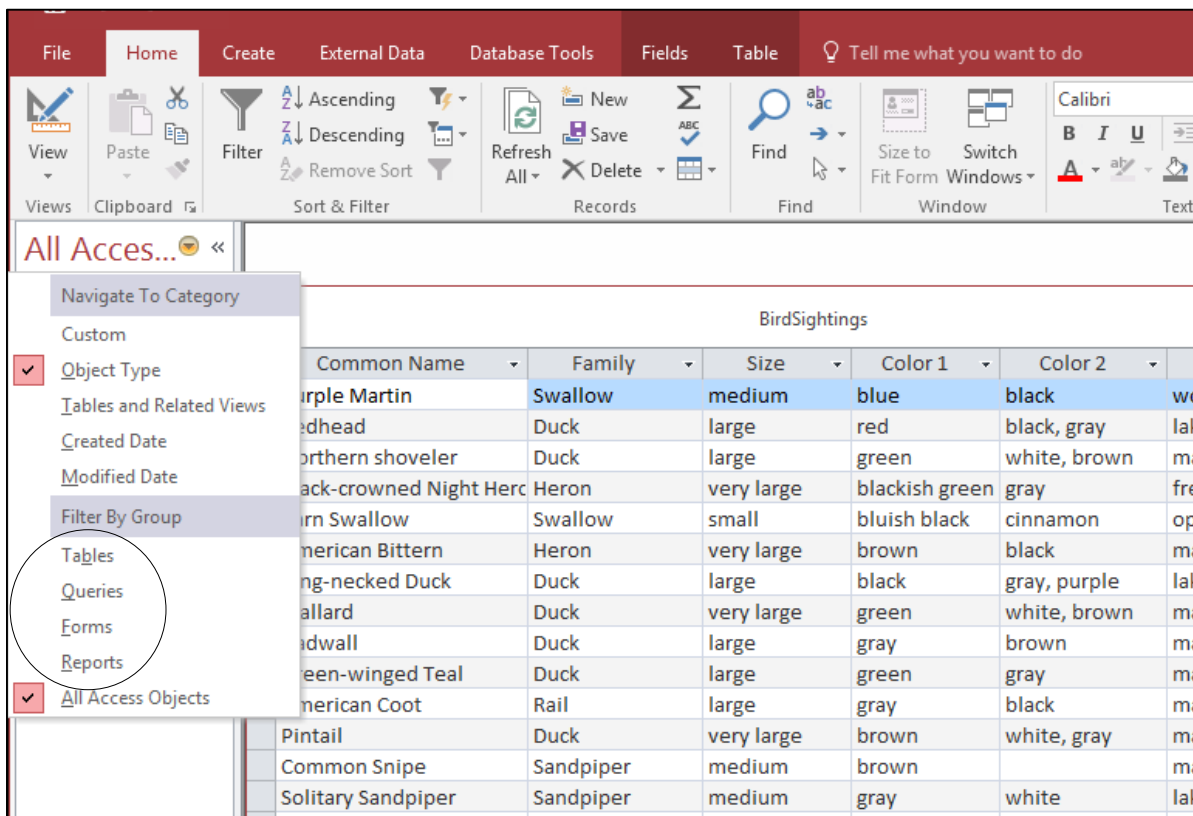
File Home Create External Data Database Tools Fields Table Tell me what you want to do

View
Views

Paste
Clipboard

Filter
Ascending
Descending
Remove Sort
Sort & Filter

Refresh All
New
Save
Delete
Records

Find
Find

Size to Fit Form
Switch Windows
Window

Calibri
B I U
Text

All Acces... «

Navigate To Category
Custom
Object Type
Tables and Related Views
Created Date
Modified Date
Filter By Group
Tables
Queries
Forms
Reports
All Access Objects

BirdSightings

| Common Name | Family | Size | Color 1 | Color 2 | |
|---|---|---|---|---|---|
| urple Martin | Swallow | medium | blue | black | w |
| edhead | Duck | large | red | black, gray | la |
| orthern shoveler | Duck | large | green | white, brown | m |
| ack-crowned Night Herc | Heron | very large | blackish green | gray | fr |
| rn Swallow | Swallow | small | bluish black | cinnamon | o |
| merican Bittern | Heron | very large | brown | black | m |
| ng-necked Duck | Duck | large | black | gray, purple | la |
| allard | Duck | very large | green | white, brown | m |
| dwall | Duck | large | gray | brown | m |
| een-winged Teal | Duck | large | green | gray | m |
| merican Coot | Rail | large | gray | black | m |
| Pintail | Duck | very large | brown | white, gray | m |
| Common Snipe | Sandpiper | medium | brown | | m |
| Solitary Sandpiper | Sandpiper | medium | gray | white | la |